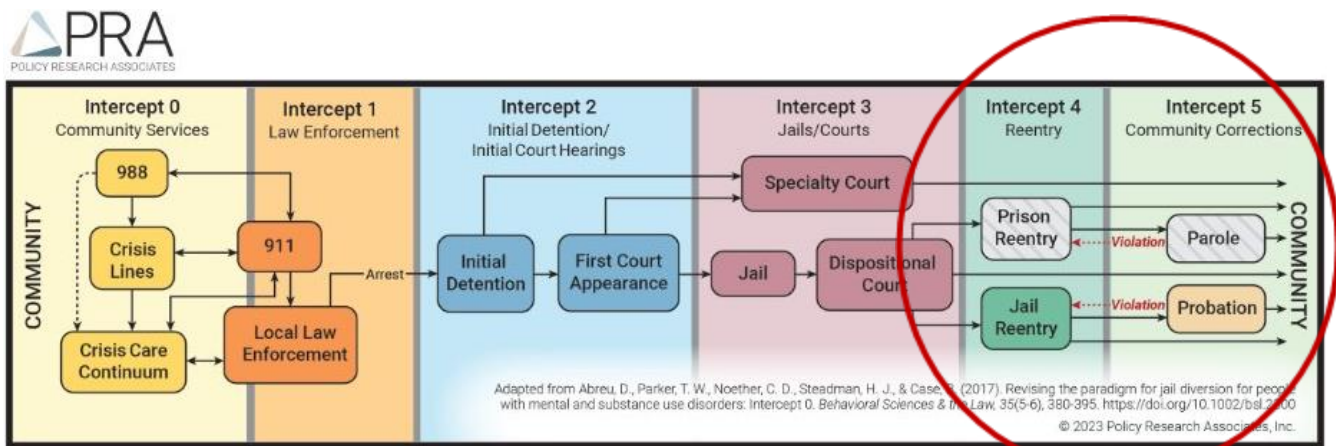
PRA
POLICY RESEARCH ASSOCIATES

COMMUNITY

Intercept 0
Community Services

988

Crisis Lines

Crisis Care Continuum

Intercept 1
Law Enforcement

911

Local Law Enforcement

Arrest

Intercept 2
Initial Detention/
Initial Court Hearings

Initial Detention

First Court Appearance

Intercept 3
Jails/Courts

Specialty Court

Jail

Dispositional Court

Intercept 4
Reentry

Prison Reentry

Jail Reentry

Intercept 5
Community Corrections

Violation

Parole

Violation

Probation

COMMUNITY

Adapted from Abreu, D., Parker, T. W., Noether, C. D., Steadman, H. J., & Case, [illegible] (2017). Revising the paradigm for jail diversion for people with mental and substance use disorders: Intercept 0. *Behavioral Sciences & the Law, 35*(5-6), 380-395. https://doi.org/10.1002/bsl.2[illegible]00

© 2023 Policy Research Associates, Inc.